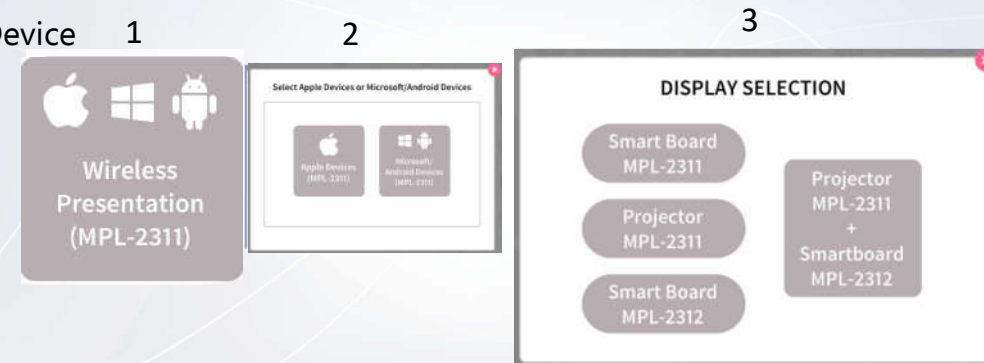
evice 1

Wireless Presentation (MPL-2311)

2

Select Apple Devices or Microsoft/Android Devices

Apple Devices (MPL-2311)

Microsoft/ Android Devices (MPL-2311)

3

DISPLAY SELECTION

Smart Board MPL-2311

Projector MPL-2311

Smart Board MPL-2312

Projector MPL-2311 + Smartboard MPL-2312